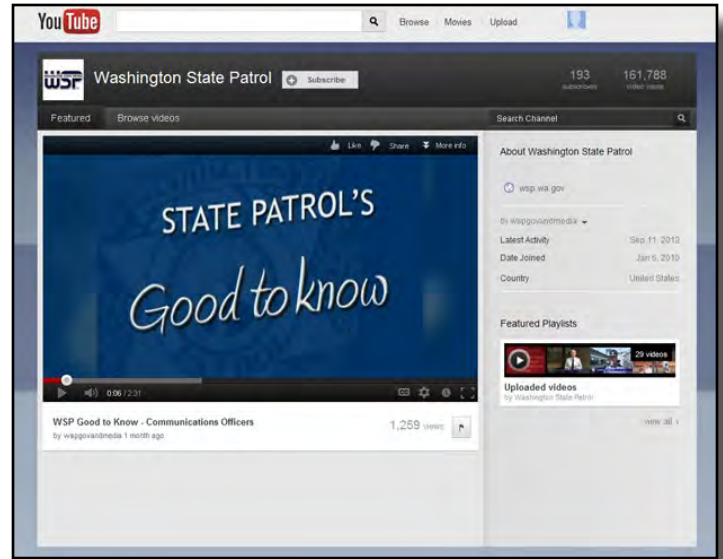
YouTube

Browse Movies Upload

WSP Washington State Patrol Subscribe

193 subscribers 161,788 video views

Featured Browse videos

Search Channel

Like Share More info

STATE PATROL'S

Good to know

0:06 / 2:31

WSP Good to Know - Communications Officers

by wspgovandmedia 1 month ago

1,259 views

About Washington State Patrol

wsp.wa.gov

by wspgovandmedia

Latest Activity Sep 11, 2012

Date Joined Jan 6, 2010

Country United States

Featured Playlists

29 videos

Uploaded videos

by Washington State Patrol

view all